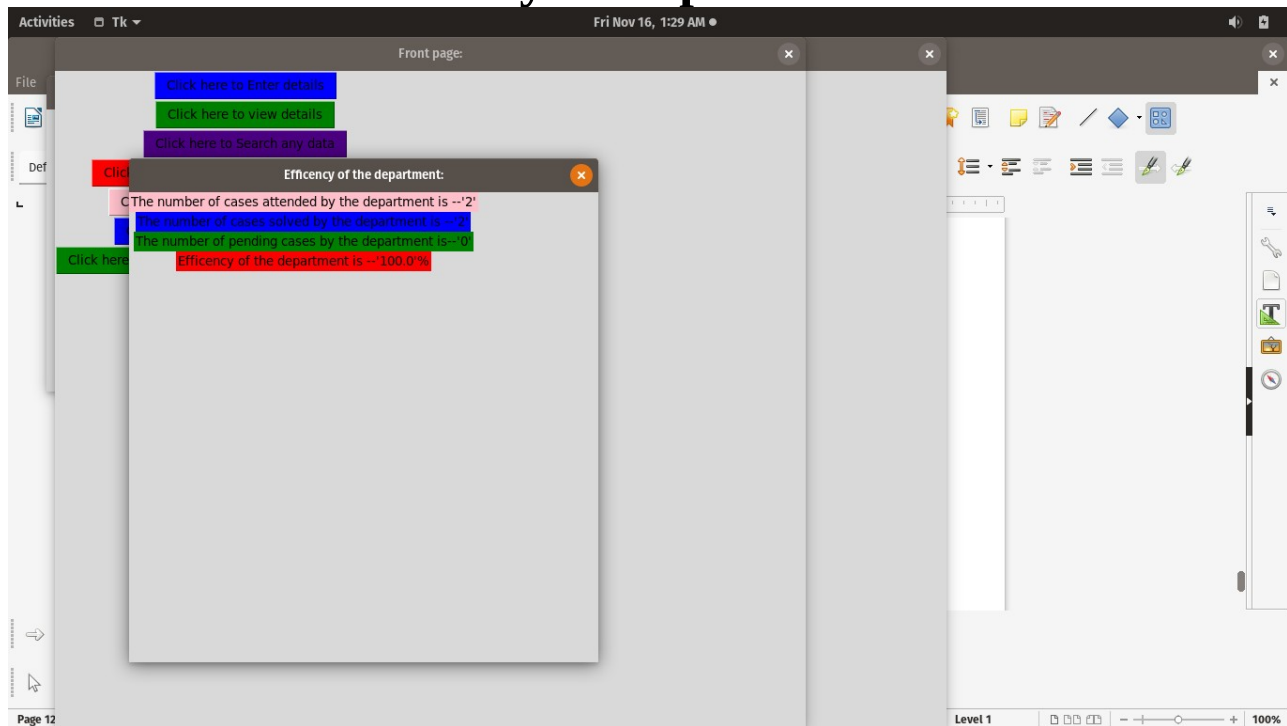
Activities Tk

Fri Nov 16, 1:29 AM ●

Front page:

File

Def

Click here to Enter details

Click here to view details

Click here to Search any data

Clic

C

Click here

Efficency of the department:

The number of cases attended by the department is --'2'

The number of cases solved by the department is --'2'

The number of pending cases by the department is--'0'

Efficency of the department is --'100.0'%

Page 12

Level 1

100%